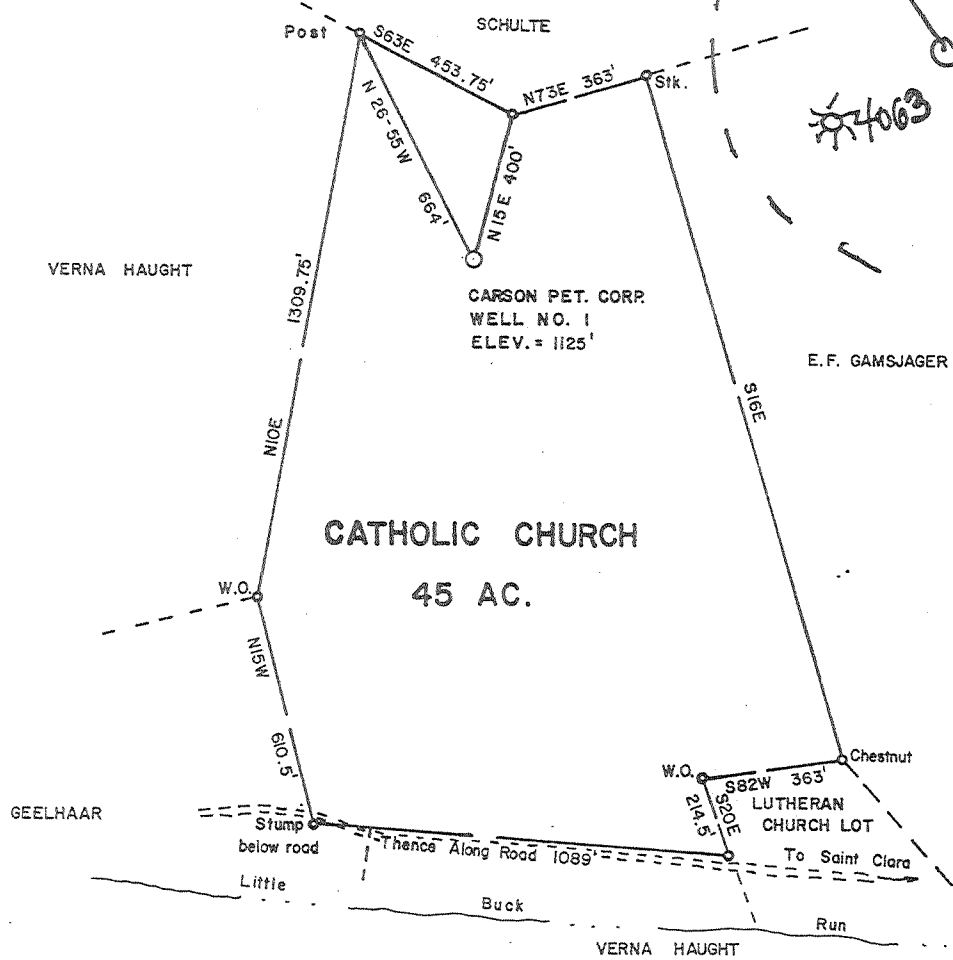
Post S63E 453.75' SCHULTE N73E 363' Stk.

N 26-55 W 664'

N15E 400'

4063

VERNA HAUGHT

1309.75'

CARSON PET. CORP. WELL NO. 1 ELEV. = 1125'

E.F. GAMSJAGER

N10E

S16E

CATHOLIC CHURCH 45 AC.

W.O.

N15W

610.5'

Chestnut

W.O. S82W 363'

GEELHAAR

214.5' S20E

LUTHERAN CHURCH LOT

Stump below road

Thence Along Road 1089'

To Saint Clara

Little

Buck

Run

VERNA HAUGHT